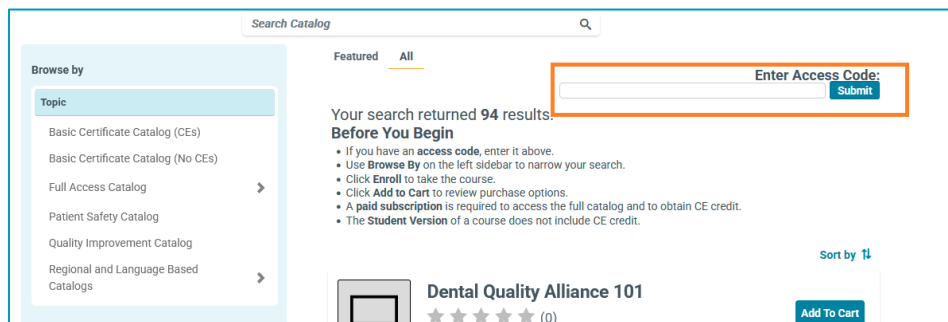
Search Catalog

Browse by

Topic

Basic Certificate Catalog (CEs)

Basic Certificate Catalog (No CEs)

Full Access Catalog

Patient Safety Catalog

Quality Improvement Catalog

Regional and Language Based Catalogs

Featured All

Enter Access Code:

Submit

Your search returned 94 results.

Before You Begin

- If you have an access code, enter it above.
- Use Browse By on the left sidebar to narrow your search.
- Click Enroll to take the course.
- Click Add to Cart to review purchase options.
- A paid subscription is required to access the full catalog and to obtain CE credit.
- The Student Version of a course does not include CE credit.

Sort by

Dental Quality Alliance 101

(0)

Add To Cart